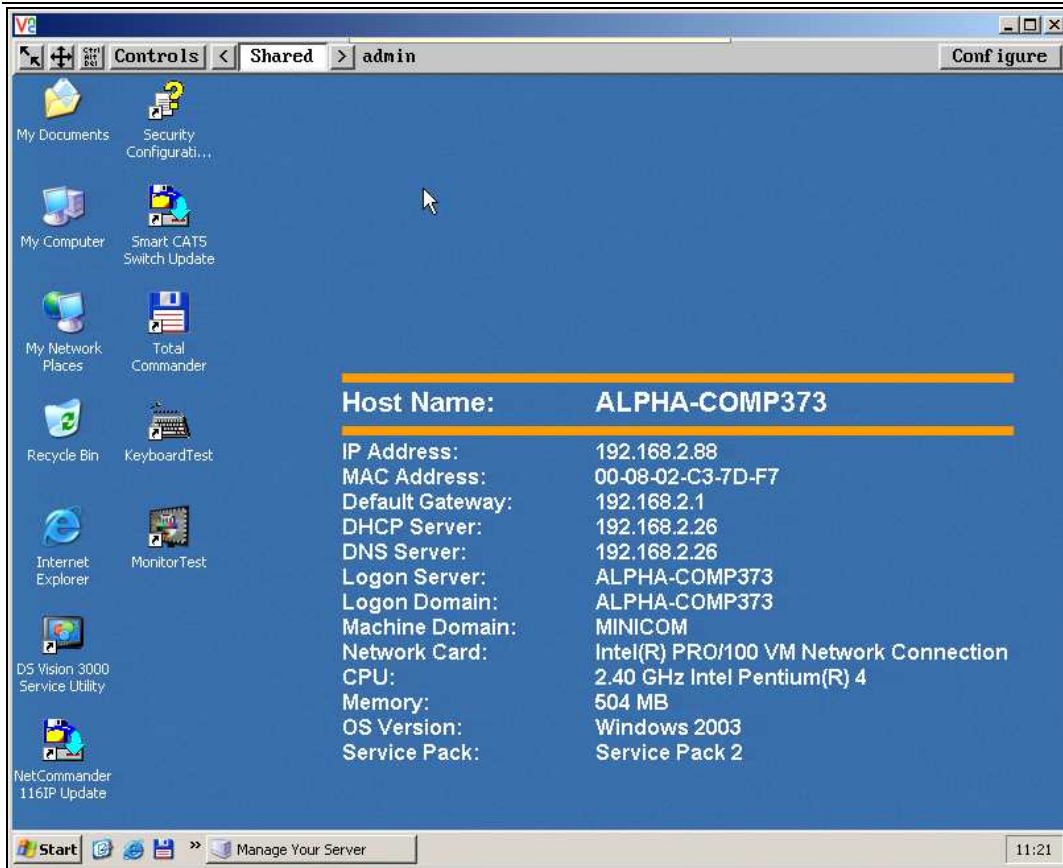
VC

Ctrl Alt Del Controls < Shared > admin Configure

My Documents

Security Configurati...

My Computer

Smart CAT5 Switch Update

My Network Places

Total Commander

Recycle Bin

KeyboardTest

Internet Explorer

MonitorTest

DS Vision 3000 Service Utility

NetCommander 116IP Update

| Host Name: | ALPHA-COMP373 |
|---|---|
| IP Address: | 192.168.2.88 |
| MAC Address: | 00-08-02-C3-7D-F7 |
| Default Gateway: | 192.168.2.1 |
| DHCP Server: | 192.168.2.26 |
| DNS Server: | 192.168.2.26 |
| Logon Server: | ALPHA-COMP373 |
| Logon Domain: | ALPHA-COMP373 |
| Machine Domain: | MINICOM |
| Network Card: | Intel(R) PRO/100 VM Network Connection |
| CPU: | 2.40 GHz Intel Pentium(R) 4 |
| Memory: | 504 MB |
| OS Version: | Windows 2003 |
| Service Pack: | Service Pack 2 |

Start » Manage Your Server 11:21